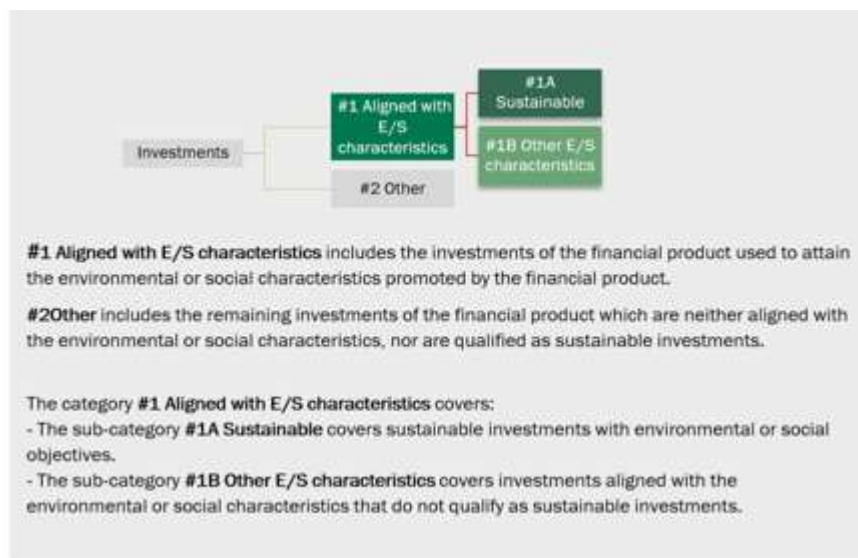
Investments

#1 Aligned with E/S characteristics

#2 Other

#1A Sustainable

#1B Other E/S characteristics

**#1 Aligned with E/S characteristics** includes the investments of the financial product used to attain the environmental or social characteristics promoted by the financial product.

**#2Other** includes the remaining investments of the financial product which are neither aligned with the environmental or social characteristics, nor are qualified as sustainable investments.

The category **#1 Aligned with E/S characteristics** covers:
- The sub-category **#1A Sustainable** covers sustainable investments with environmental or social objectives.
- The sub-category **#1B Other E/S characteristics** covers investments aligned with the environmental or social characteristics that do not qualify as sustainable investments.